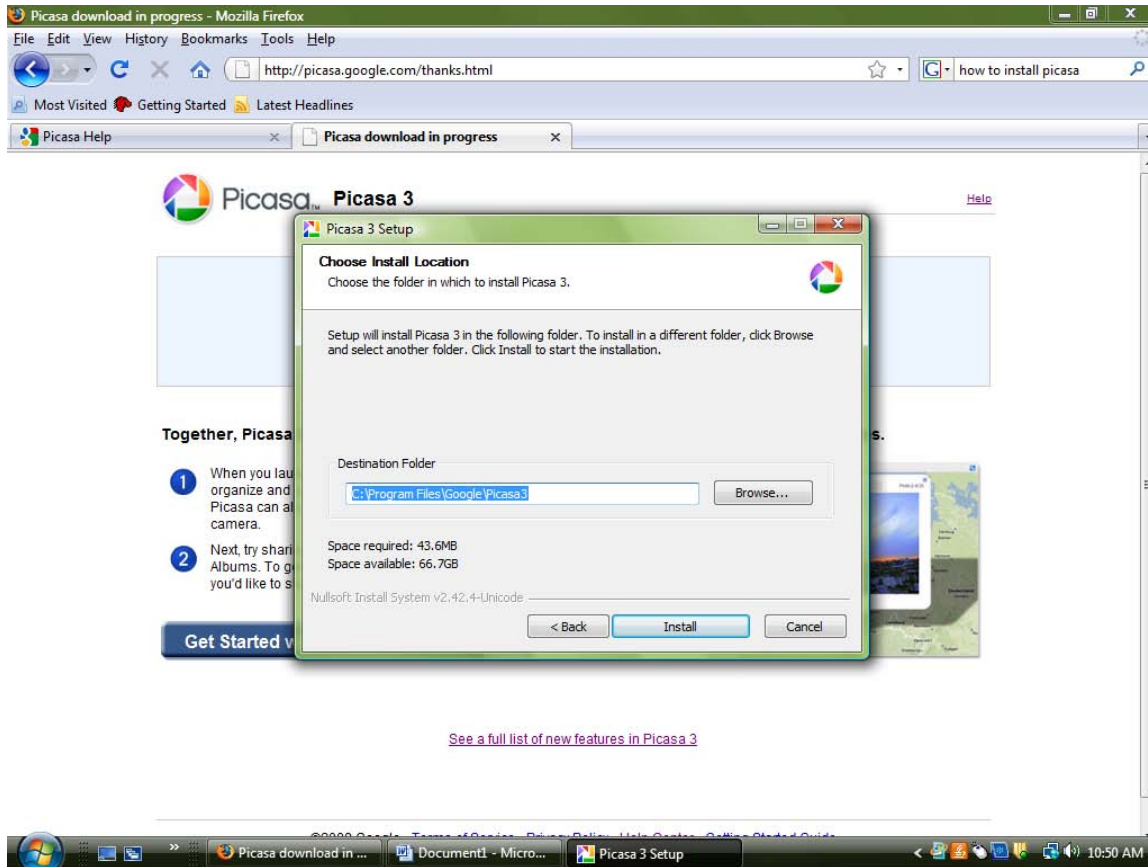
Picasa download in progress - Mozilla Firefox

File Edit View History Bookmarks Tools Help

http://picasa.google.com/thanks.html

how to install picasa

Most Visited Getting Started Latest Headlines

Picasa Help

Picasa download in progress

Picasa™ Picasa 3

Help

Together, Picasa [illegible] s.

1 When you lau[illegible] organize and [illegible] Picasa can al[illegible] camera.

2 Next, try shari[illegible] Albums. To g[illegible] you'd like to s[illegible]

Get Started w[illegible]

See a full list of new features in Picasa 3

©2008 Google - Terms of Service - Privacy Policy - Help Center - Getting Started Guide

Picasa 3 Setup

Choose Install Location

Choose the folder in which to install Picasa 3.

Setup will install Picasa 3 in the following folder. To install in a different folder, click Browse and select another folder. Click Install to start the installation.

Destination Folder

C:\Program Files\Google\Picasa3

Browse...

Space required: 43.6MB

Space available: 66.7GB

Nullsoft Install System v2.42.4-Unicode

< Back

Install

Cancel

Picasa download in ...

Document1 - Micro...

Picasa 3 Setup

10:50 AM